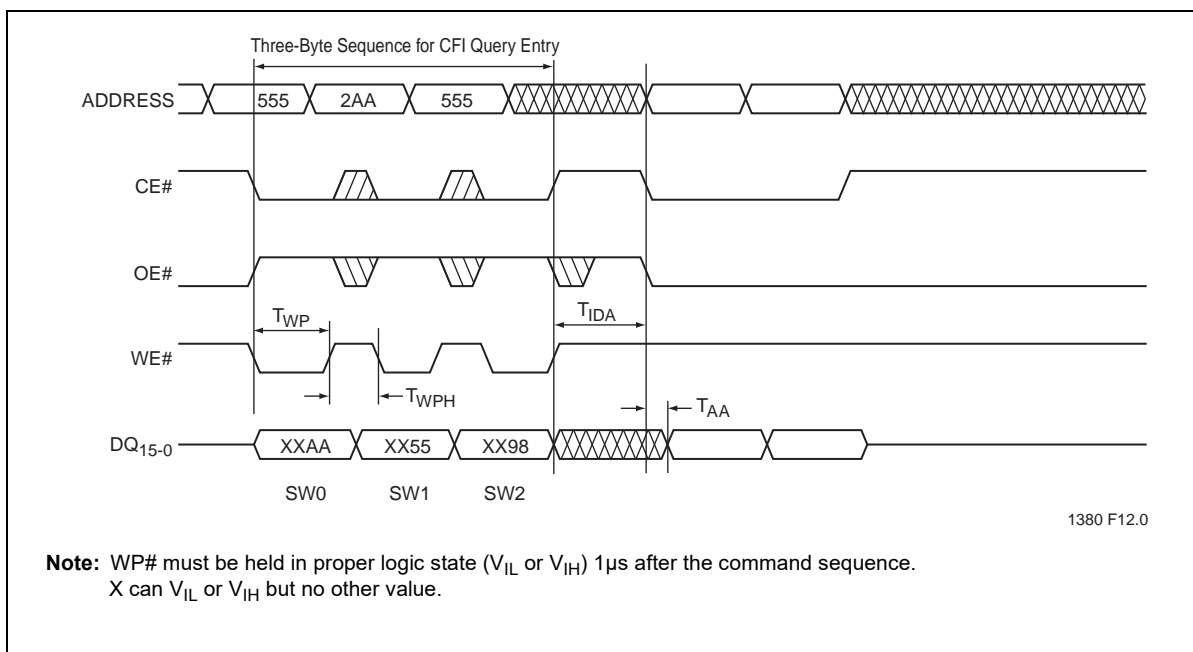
Three-Byte Sequence for CFI Query Entry

ADDRESS 555 2AA 555

CE#

OE#

$T_{WP}$

$T_{IDA}$

WE#

$T_{WPH}$

$T_{AA}$

$DQ_{15-0}$ XXAA XX55 XX98

SW0 SW1 SW2

1380 F12.0

**Note:** WP# must be held in proper logic state ($V_{IL}$ or $V_{IH}$) 1µs after the command sequence. X can $V_{IL}$ or $V_{IH}$ but no other value.